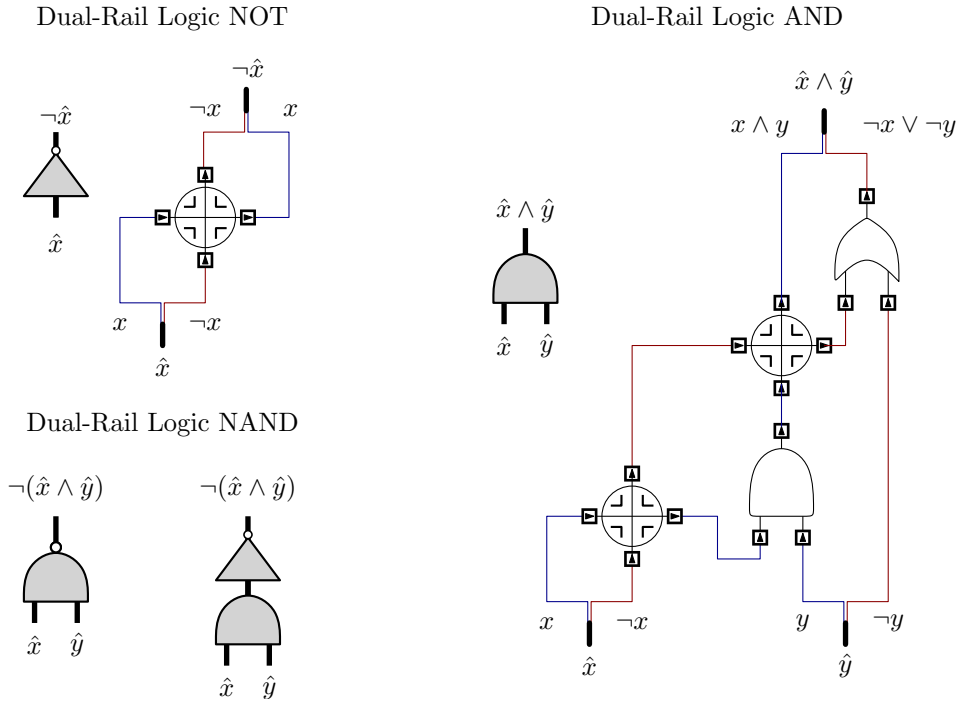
Dual-Rail Logic NOT

$\neg\hat{x}$

$\hat{x}$

$\neg\hat{x}$

$\neg x$ $x$

$x$ $\neg x$

$\hat{x}$

Dual-Rail Logic AND

$\hat{x} \wedge \hat{y}$

$x \wedge y$ $\neg x \vee \neg y$

$\hat{x} \wedge \hat{y}$

$\hat{x}$ $\hat{y}$

Dual-Rail Logic NAND

$\neg(\hat{x} \wedge \hat{y})$

$\hat{x}$ $\hat{y}$

$\neg(\hat{x} \wedge \hat{y})$

$\hat{x}$ $\hat{y}$

$x$ $\neg x$

$\hat{x}$

$y$ $\neg y$

$\hat{y}$